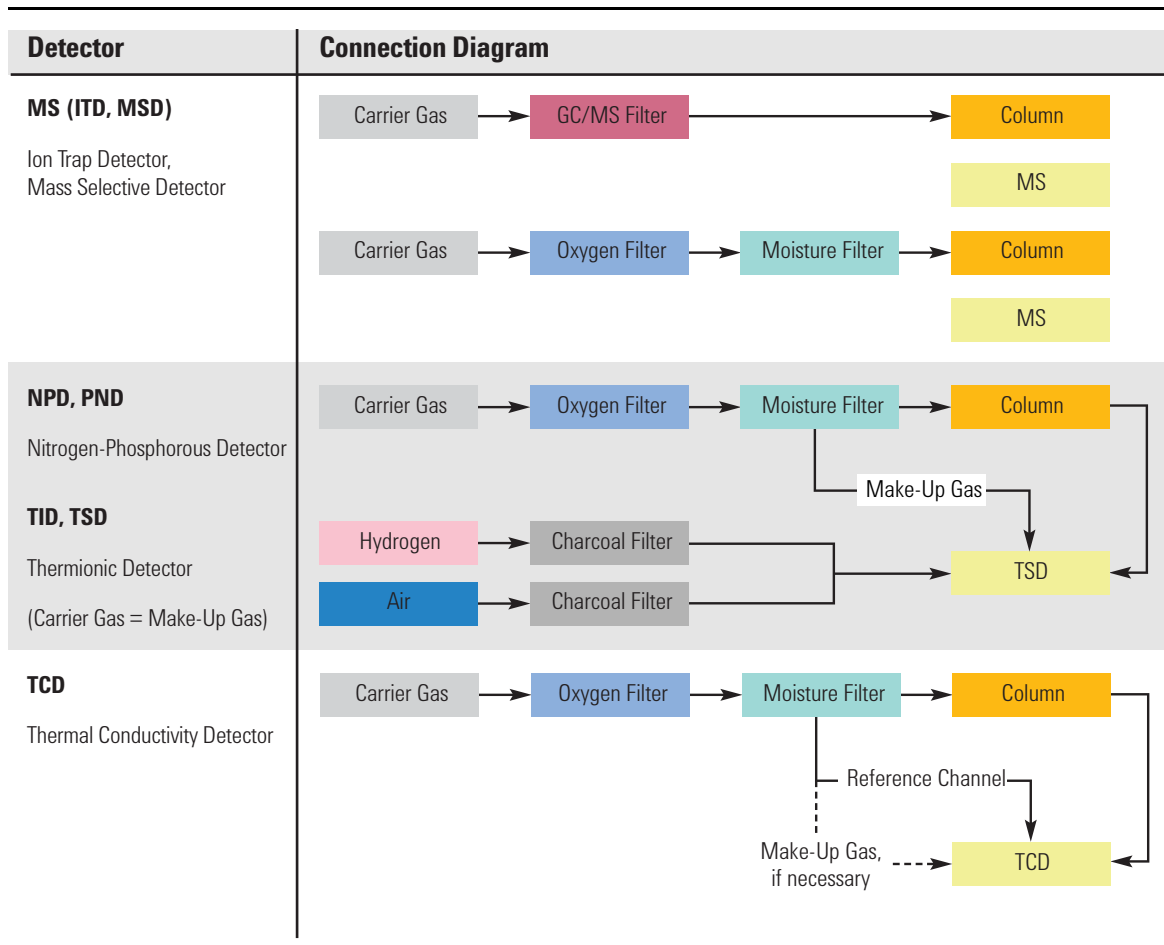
| Detector | Connection Diagram |
|---|---|
| **MS (ITD, MSD)** Ion Trap Detector, Mass Selective Detector | Carrier Gas → GC/MS Filter → Column MS Carrier Gas → Oxygen Filter → Moisture Filter → Column MS |
| **NPD, PND** Nitrogen-Phosphorous Detector **TID, TSD** Thermionic Detector (Carrier Gas = Make-Up Gas) | Carrier Gas → Oxygen Filter → Moisture Filter → Column Make-Up Gas Hydrogen → Charcoal Filter Air → Charcoal Filter TSD |
| **TCD** Thermal Conductivity Detector | Carrier Gas → Oxygen Filter → Moisture Filter → Column Reference Channel Make-Up Gas, if necessary TCD |